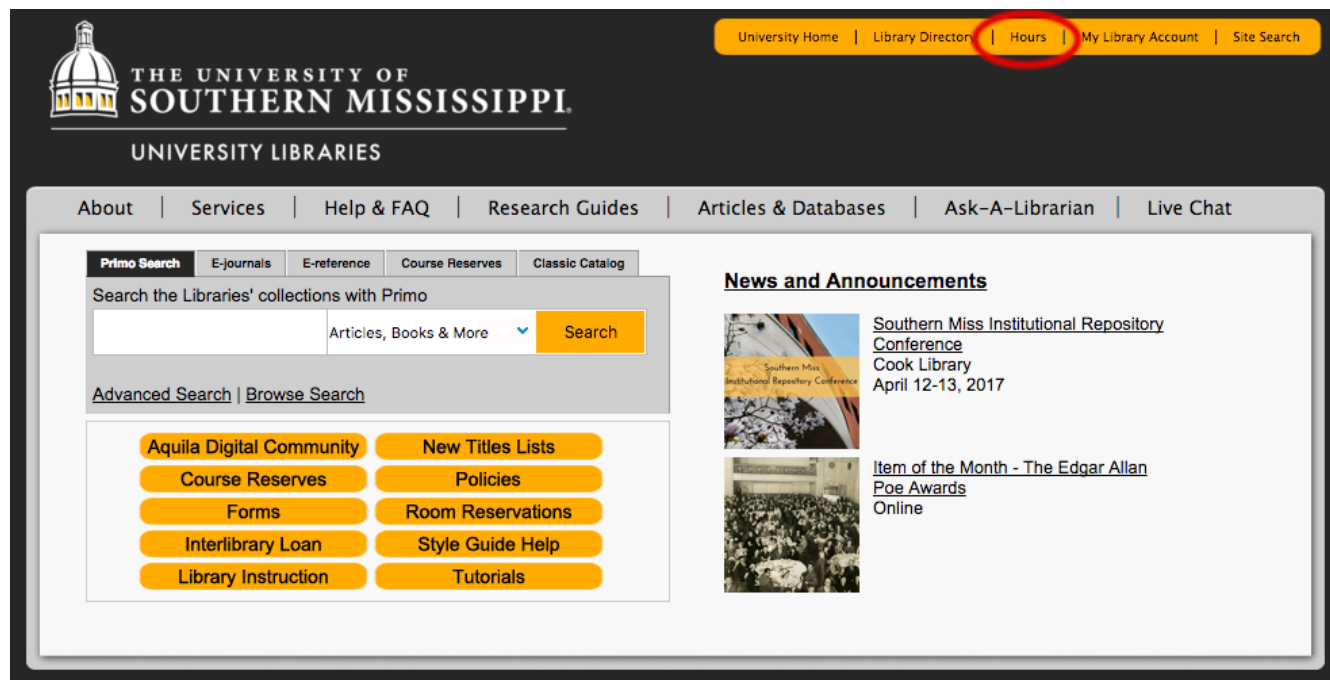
University Home | Library Directory | Hours | My Library Account | Site Search

THE UNIVERSITY OF SOUTHERN MISSISSIPPI.

UNIVERSITY LIBRARIES

About | Services | Help & FAQ | Research Guides | Articles & Databases | Ask-A-Librarian | Live Chat

Primo Search | E-journals | E-reference | Course Reserves | Classic Catalog

Search the Libraries' collections with Primo

Articles, Books & More

Search

Advanced Search | Browse Search

Aquila Digital Community
New Titles Lists
Course Reserves
Policies
Forms
Room Reservations
Interlibrary Loan
Style Guide Help
Library Instruction
Tutorials

News and Announcements

Southern Miss Institutional Repository Conference

Southern Mississippi Institutional Repository Conference
Cook Library
April 12-13, 2017

Item of the Month - The Edgar Allan Poe Awards
Online